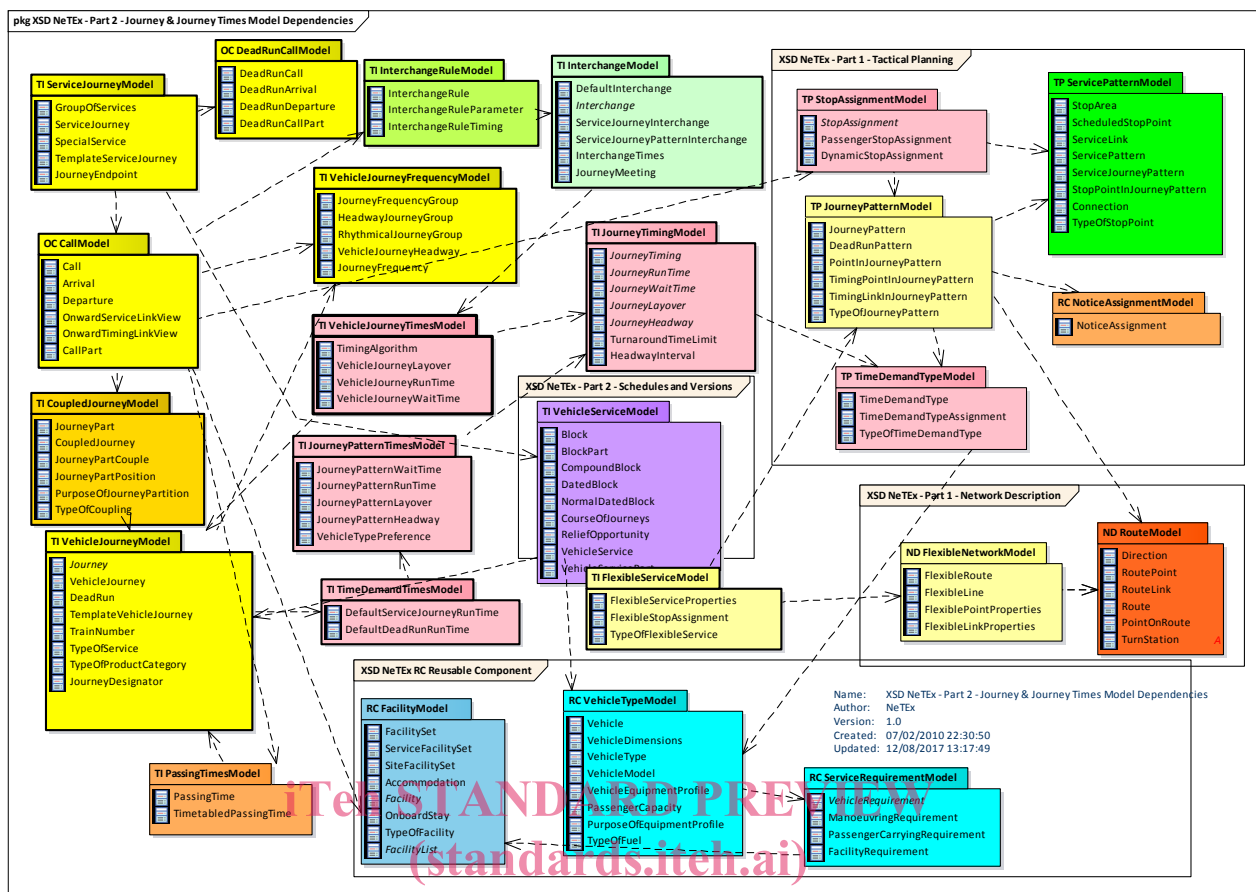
pkg XSD NeTEx - Part 2 - Journey & Journey Times Model Dependencies

TI ServiceJourneyModel
GroupOfServices
ServiceJourney
SpecialService
TemplateServiceJourney
JourneyEndpoint

OC DeadRunCallModel
DeadRunCall
DeadRunArrival
DeadRunDeparture
DeadRunCallPart

TI InterchangeRuleModel
InterchangeRule
InterchangeRuleParameter
InterchangeRuleTiming

TI InterchangeModel
DefaultInterchange
Interchange
ServiceJourneyInterchange
ServiceJourneyPatternInterchange
InterchangeTimes
JourneyMeeting

XSD NeTEx - Part 1 - Tactical Planning

TP StopAssignmentModel
StopAssignment
PassengerStopAssignment
DynamicStopAssignment

TP ServicePatternModel
StopArea
ScheduledStopPoint
ServiceLink
ServicePattern
ServiceJourneyPattern
StopPointInJourneyPattern
Connection
TypeOfStopPoint

TP JourneyPatternModel
JourneyPattern
DeadRunPattern
PointInJourneyPattern
TimingPointInJourneyPattern
TimingLinkInJourneyPattern
TypeOfJourneyPattern

RC NoticeAssignmentModel
NoticeAssignment

TI VehicleJourneyFrequencyModel
JourneyFrequencyGroup
HeadwayJourneyGroup
RhythmicalJourneyGroup
VehicleJourneyHeadway
JourneyFrequency

OC CallModel
Call
Arrival
Departure
OnwardServiceLinkView
OnwardTimingLinkView
CallPart

TI JourneyTimingModel
JourneyTiming
JourneyRunTime
JourneyWaitTime
JourneyLayover
JourneyHeadway
TurnaroundTimeLimit
HeadwayInterval

TI VehicleJourneyTimesModel
TimingAlgorithm
VehicleJourneyLayover
VehicleJourneyRunTime
VehicleJourneyWaitTime

TP TimeDemandTypeModel
TimeDemandType
TimeDemandTypeAssignment
TypeOfTimeDemandType

XSD NeTEx - Part 2 - Schedules and Versions

TI VehicleServiceModel
Block
BlockPart
CompoundBlock
DatedBlock
NormalDatedBlock
CourseOfJourneys
ReliefOpportunity
VehicleService
VehicleServicePart

TI CoupledJourneyModel
JourneyPart
CoupledJourney
JourneyPartCouple
JourneyPartPosition
PurposeOfJourneyPartition
TypeOfCoupling

TI JourneyPatternTimesModel
JourneyPatternWaitTime
JourneyPatternRunTime
JourneyPatternLayover
JourneyPatternHeadway
VehicleTypePreference

XSD NeTEx - Part 1 - Network Description

ND FlexibleNetworkModel
FlexibleRoute
FlexibleLine
FlexiblePointProperties
FlexibleLinkProperties

ND RouteModel
Direction
RoutePoint
RouteLink
Route
PointOnRoute
TurnStation

TI VehicleJourneyModel
Journey
VehicleJourney
DeadRun
TemplateVehicleJourney
TrainNumber
TypeOfService
TypeOfProductCategory
JourneyDesignator

TI TimeDemandTimesModel
DefaultServiceJourneyRunTime
DefaultDeadRunRunTime

TI FlexibleServiceModel
FlexibleServiceProperties
FlexibleStopAssignment
TypeOfFlexibleService

XSD NeTEx RC Reusable Component

RC FacilityModel
FacilitySet
ServiceFacilitySet
SiteFacilitySet
Accommodation
Facility
OnboardStay
TypeOfFacility
FacilityList

RC VehicleTypeModel
Vehicle
VehicleDimensions
VehicleType
VehicleModel
VehicleEquipmentProfile
PassengerCapacity
PurposeOfEquipmentProfile
TypeOfFuel

Name: XSD NeTEx - Part 2 - Journey & Journey Times Model Dependencies
Author: NeTEx
Version: 1.0
Created: 07/02/2010 22:30:50
Updated: 12/08/2017 13:17:49

RC ServiceRequirementModel
VehicleRequirement
ManoeuvringRequirement
PassengerCarryingRequirement
FacilityRequirement

TI PassingTimesModel
PassingTime
TimetabledPassingTime

iTeh STANDARD PREVIEW
(standards.iteh.ai)